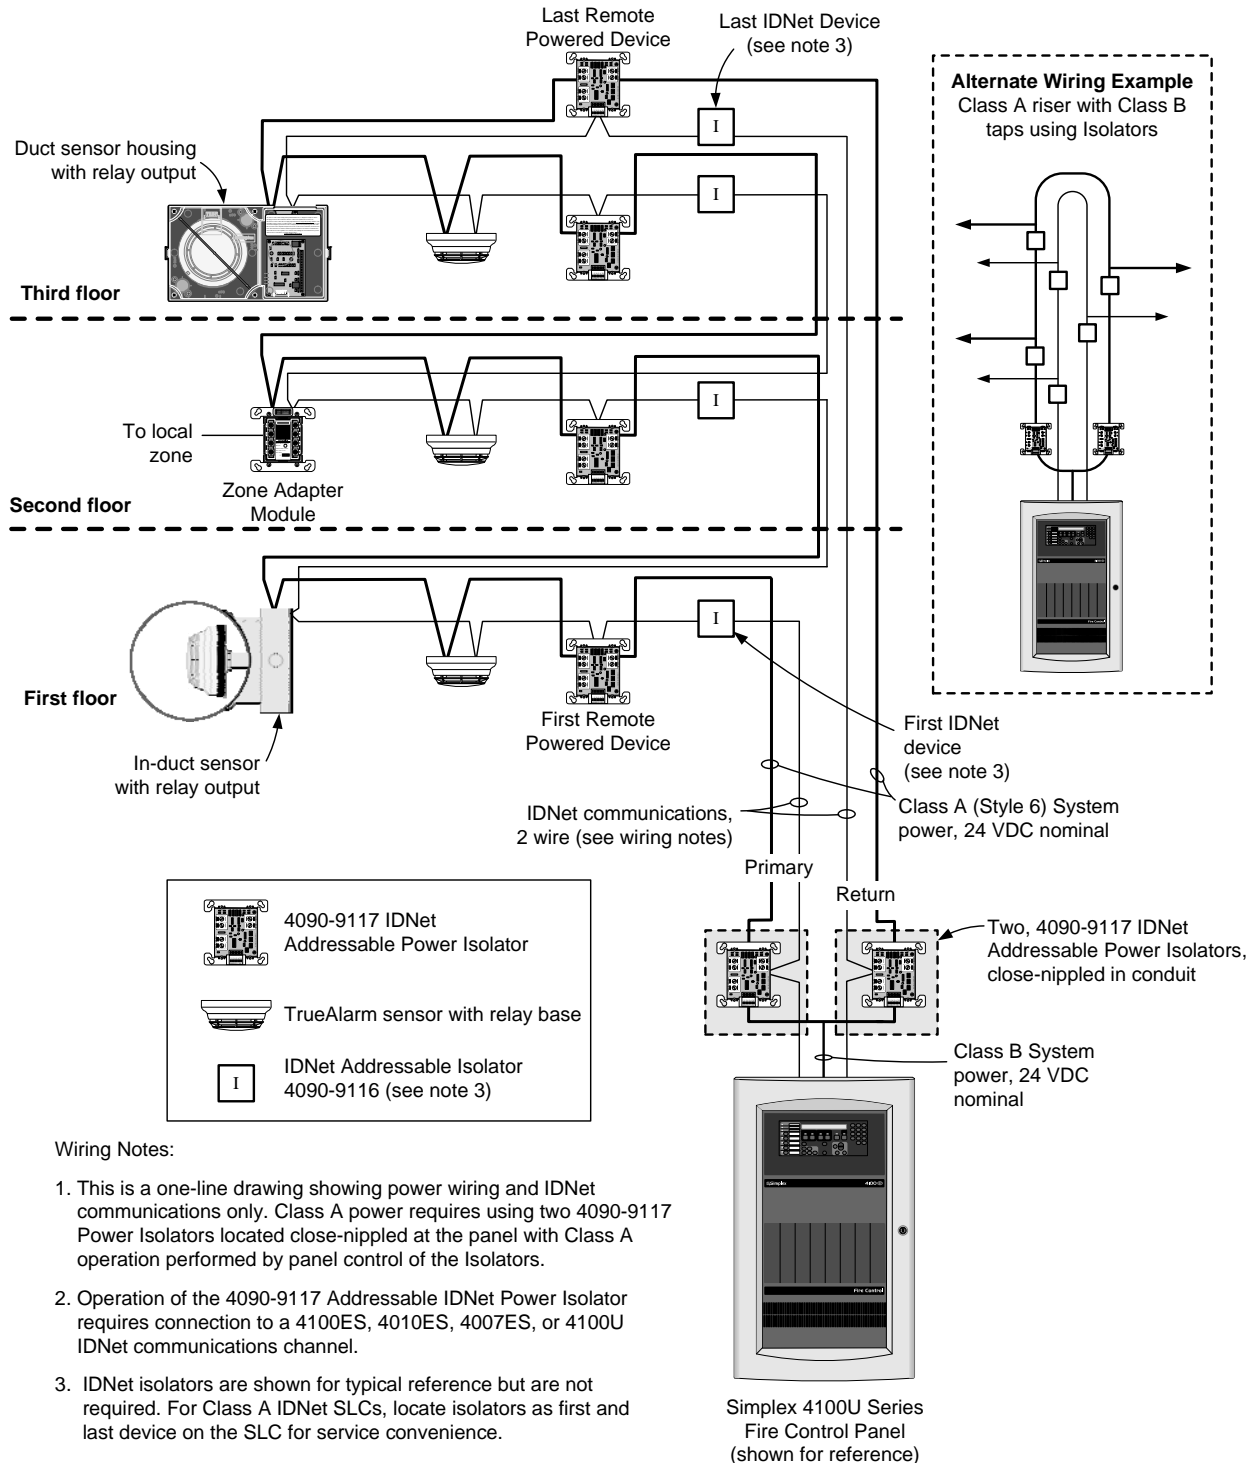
Last Remote Powered Device

Last IDNet Device (see note 3)

Alternate Wiring Example
Class A riser with Class B taps using Isolators

Duct sensor housing with relay output

I

I

Third floor

I

To local zone

Zone Adapter Module

Second floor

I

First floor

In-duct sensor with relay output

First Remote Powered Device

First IDNet device (see note 3)

IDNet communications, 2 wire (see wiring notes)

Class A (Style 6) System power, 24 VDC nominal

Primary

Return

4090-9117 IDNet Addressable Power Isolator

TrueAlarm sensor with relay base

I

IDNet Addressable Isolator 4090-9116 (see note 3)

Two, 4090-9117 IDNet Addressable Power Isolators, close-nippled in conduit

Class B System power, 24 VDC nominal

Wiring Notes:

1. This is a one-line drawing showing power wiring and IDNet communications only. Class A power requires using two 4090-9117 Power Isolators located close-nippled at the panel with Class A operation performed by panel control of the Isolators.

2. Operation of the 4090-9117 Addressable IDNet Power Isolator requires connection to a 4100ES, 4010ES, 4007ES, or 4100U IDNet communications channel.

3. IDNet isolators are shown for typical reference but are not required. For Class A IDNet SLCs, locate isolators as first and last device on the SLC for service convenience.

Simplex 4100U Series Fire Control Panel (shown for reference)